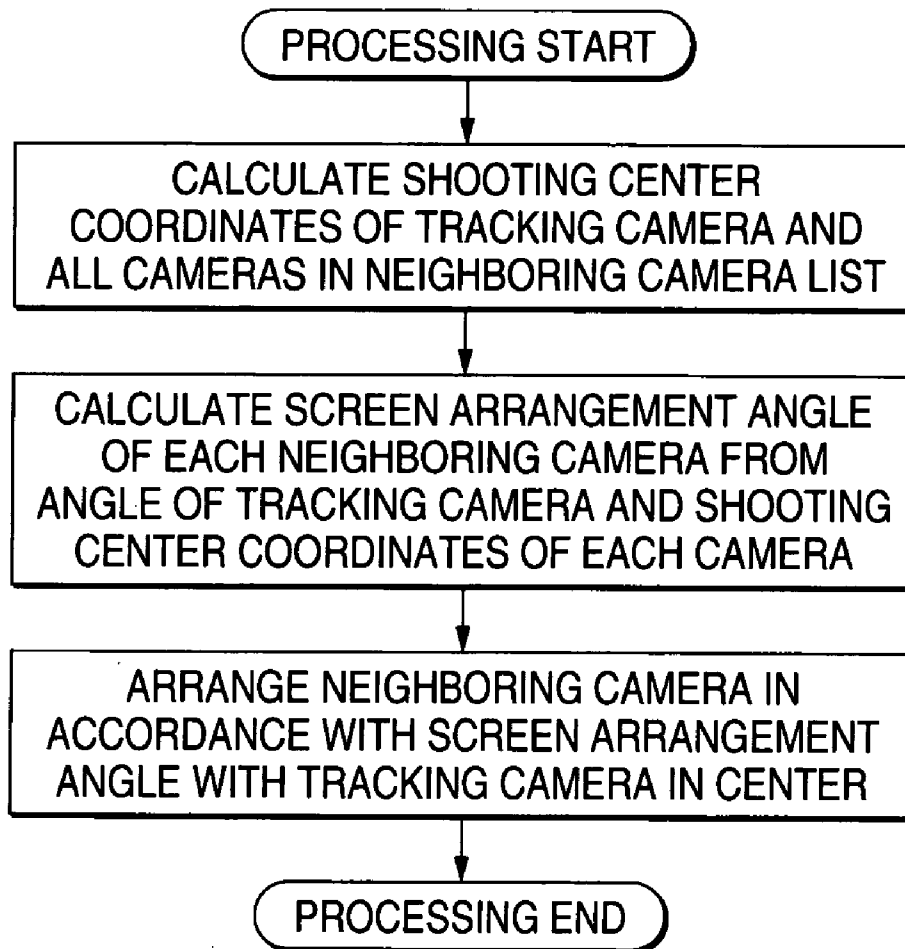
PROCESSING START

CALCULATE SHOOTING CENTER COORDINATES OF TRACKING CAMERA AND ALL CAMERAS IN NEIGHBORING CAMERA LIST

CALCULATE SCREEN ARRANGEMENT ANGLE OF EACH NEIGHBORING CAMERA FROM ANGLE OF TRACKING CAMERA AND SHOOTING CENTER COORDINATES OF EACH CAMERA

ARRANGE NEIGHBORING CAMERA IN ACCORDANCE WITH SCREEN ARRANGEMENT ANGLE WITH TRACKING CAMERA IN CENTER

PROCESSING END